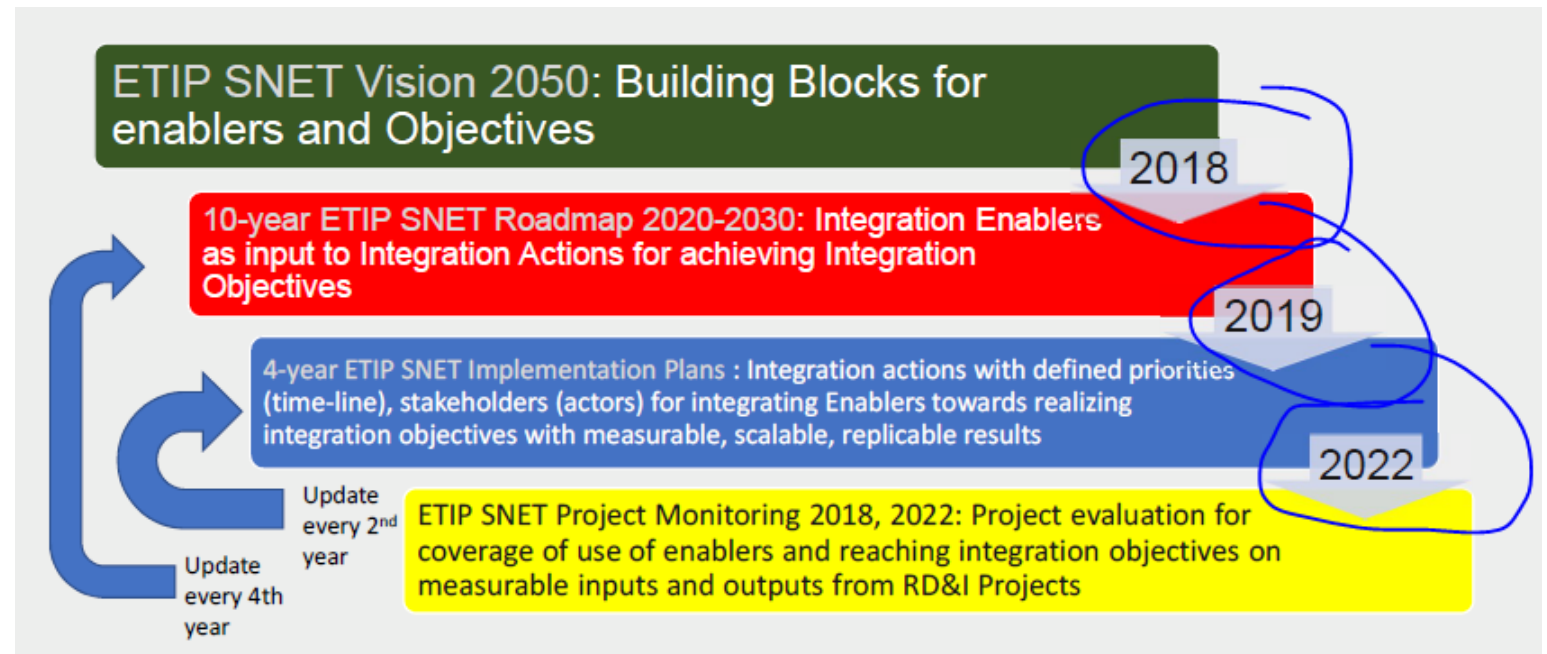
ETIP SNET Vision 2050: Building Blocks for enablers and Objectives

2018

10-year ETIP SNET Roadmap 2020-2030: Integration Enablers as input to Integration Actions for achieving Integration Objectives

2019

4-year ETIP SNET Implementation Plans : Integration actions with defined priorities (time-line), stakeholders (actors) for integrating Enablers towards realizing integration objectives with measurable, scalable, replicable results

2022

ETIP SNET Project Monitoring 2018, 2022: Project evaluation for coverage of use of enablers and reaching integration objectives on measurable inputs and outputs from RD&I Projects

Update every 2$^{nd}$ year

Update every 4th year